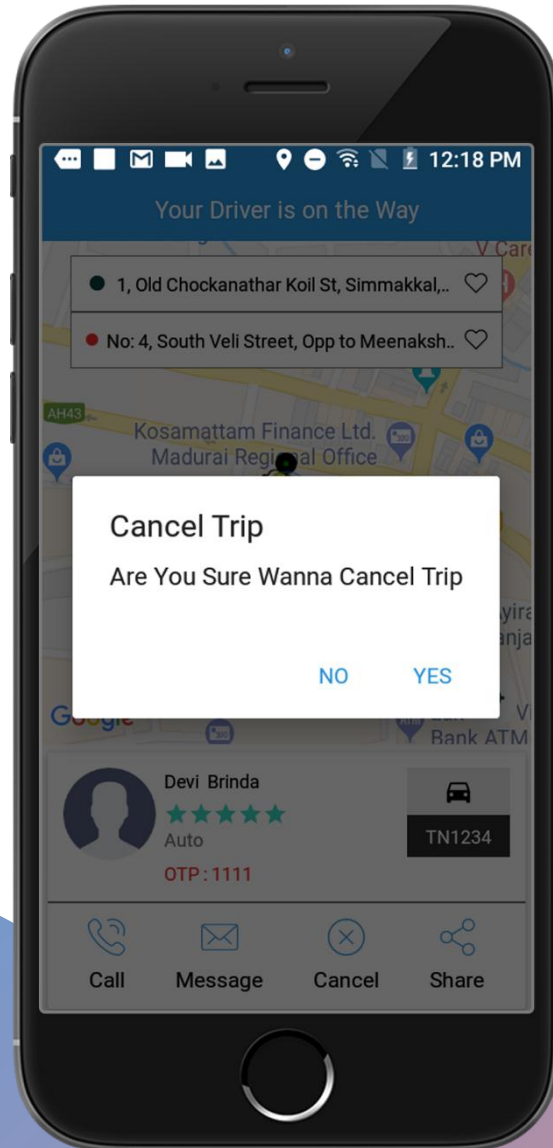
12:18 PM

Your Driver is on the Way

V Care

1, Old Chockanathar Koil St, Simmakkal,..

No: 4, South Veli Street, Opp to Meenaksh..

AH43

Kosamattam Finance Ltd. Madurai Regi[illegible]al Office

Cancel Trip

Are You Sure Wanna Cancel Trip

NO

YES

Google

Bank ATM

Devi Brinda

Auto

OTP : 1111

TN1234

Call

Message

Cancel

Share